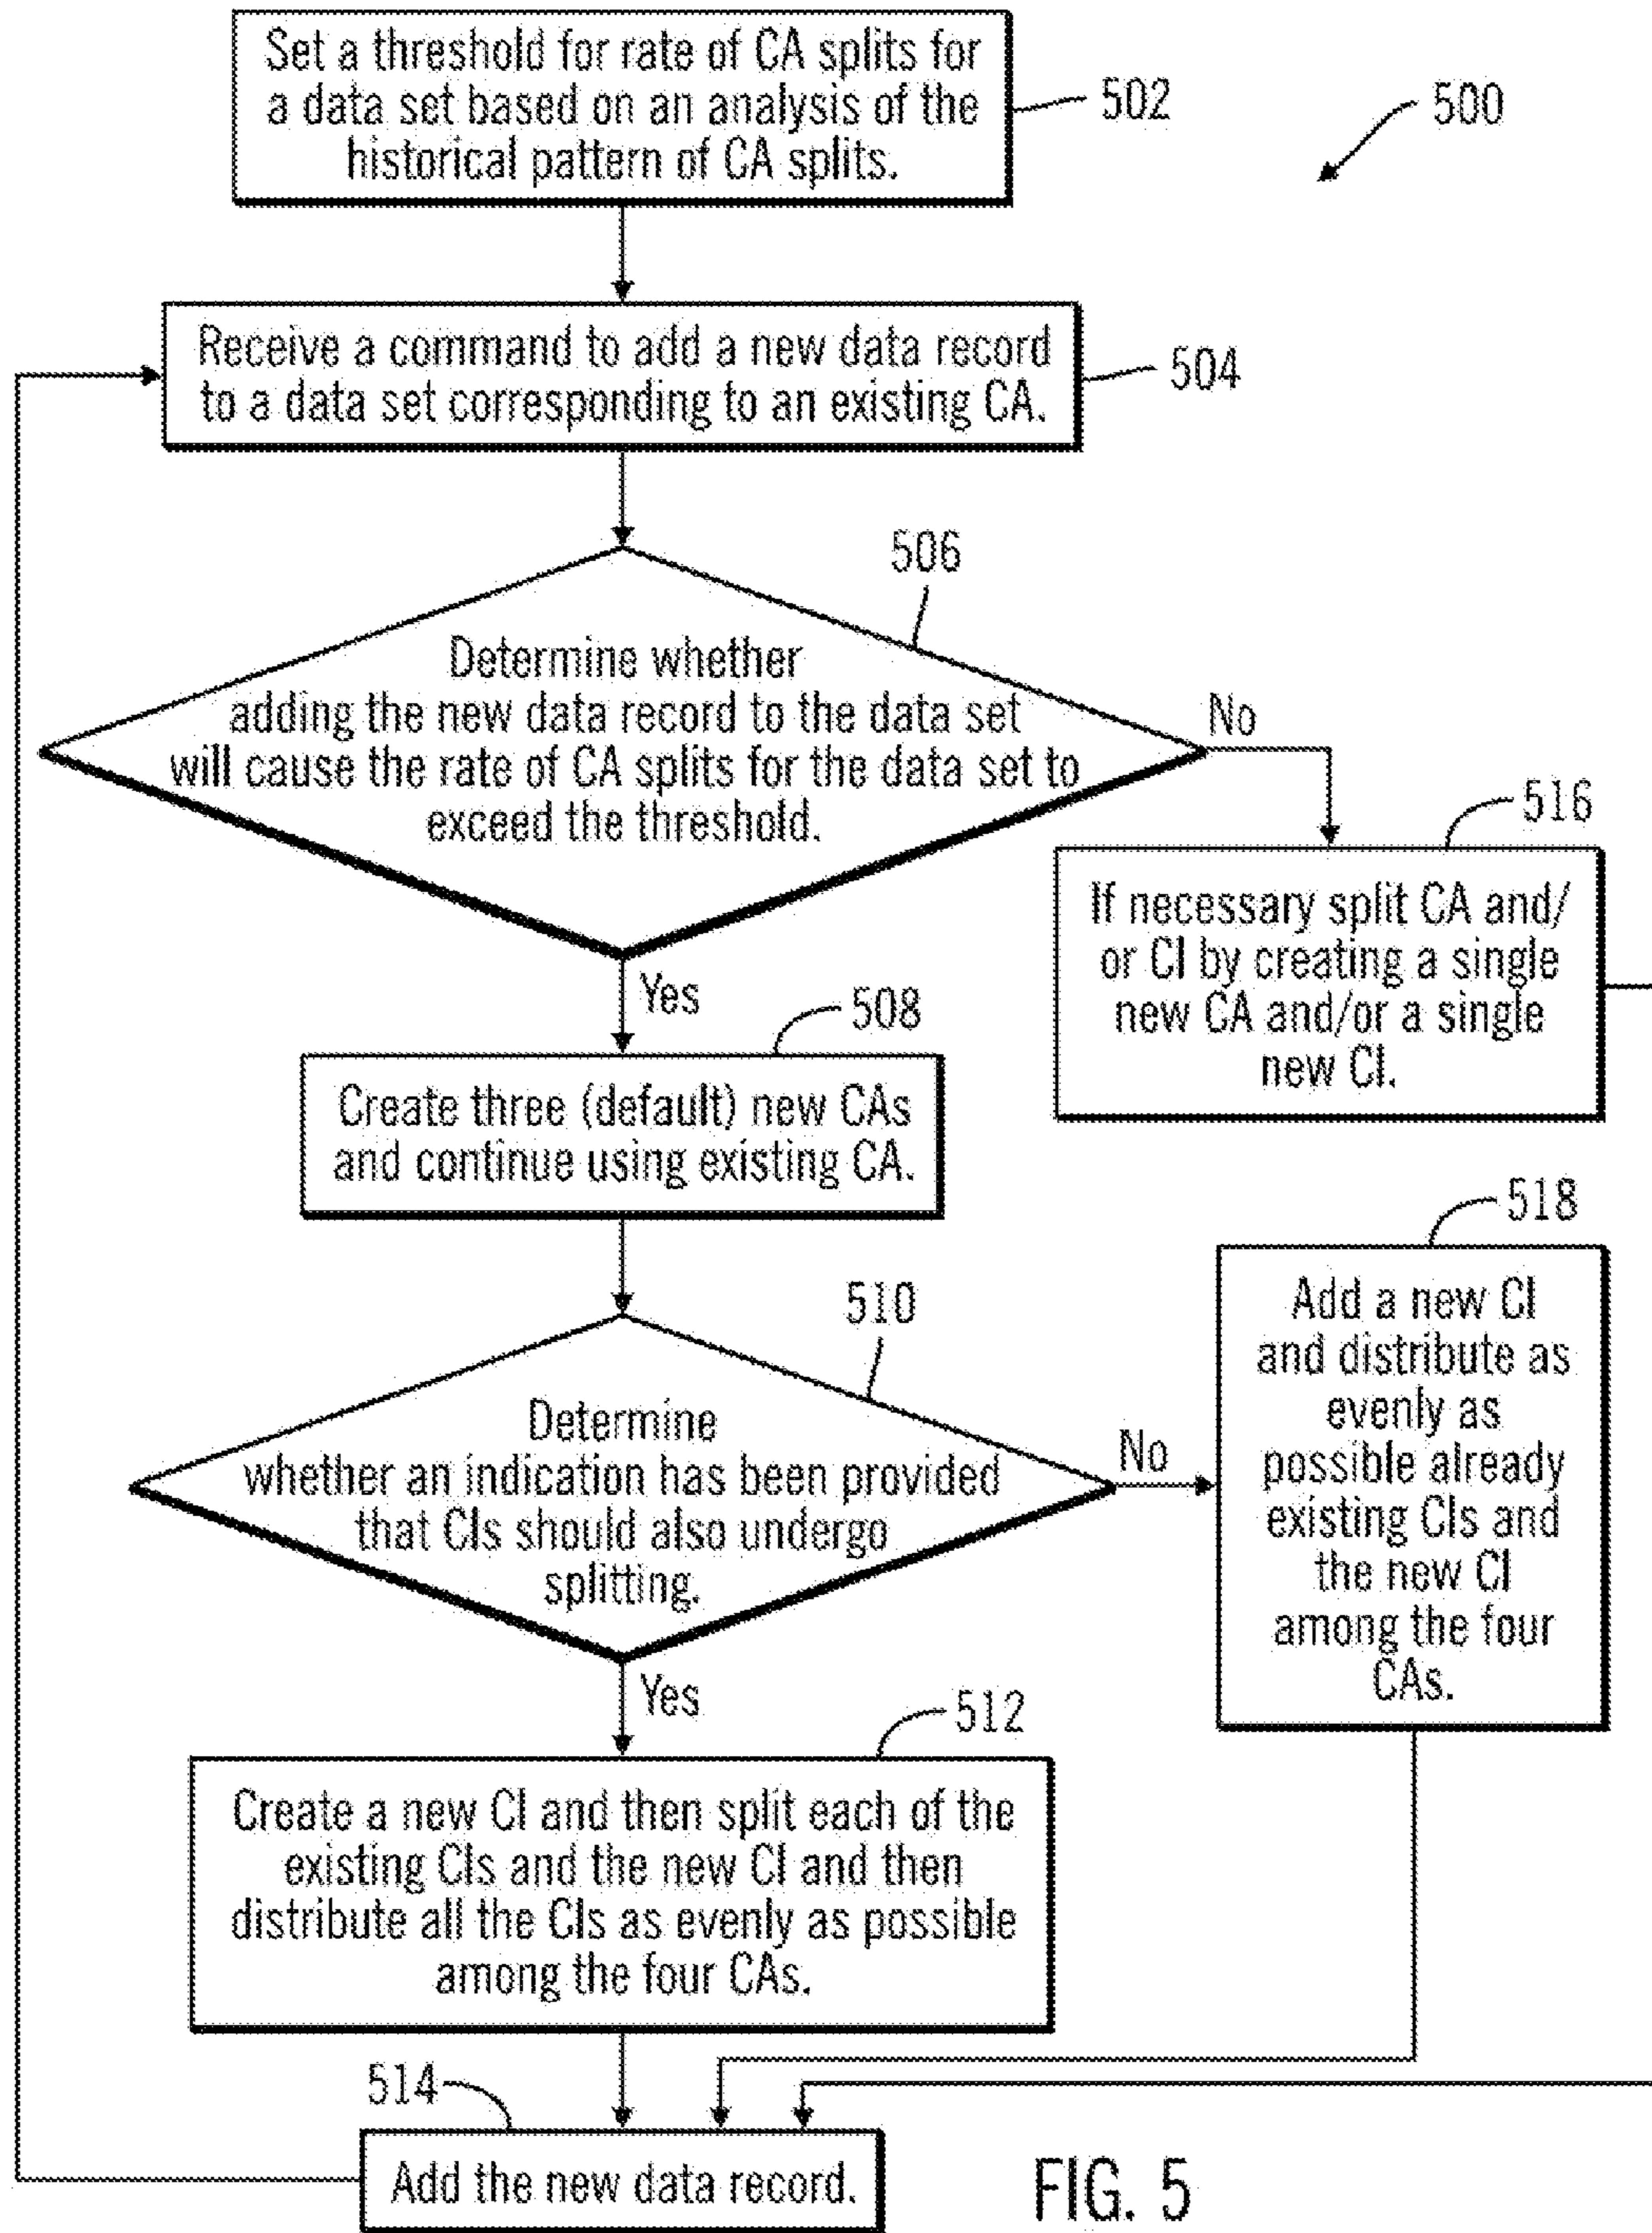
Set a threshold for rate of CA splits for a data set based on an analysis of the historical pattern of CA splits.

502

500

Receive a command to add a new data record to a data set corresponding to an existing CA.

504

506

Determine whether adding the new data record to the data set will cause the rate of CA splits for the data set to exceed the threshold.

No

516

If necessary split CA and/ or CI by creating a single new CA and/or a single new CI.

Yes

508

Create three (default) new CAs and continue using existing CA.

518

510

Determine whether an indication has been provided that CIs should also undergo splitting.

No

Add a new CI and distribute as evenly as possible already existing CIs and the new CI among the four CAs.

Yes

512

Create a new CI and then split each of the existing CIs and the new CI and then distribute all the CIs as evenly as possible among the four CAs.

514

Add the new data record.

FIG. 5